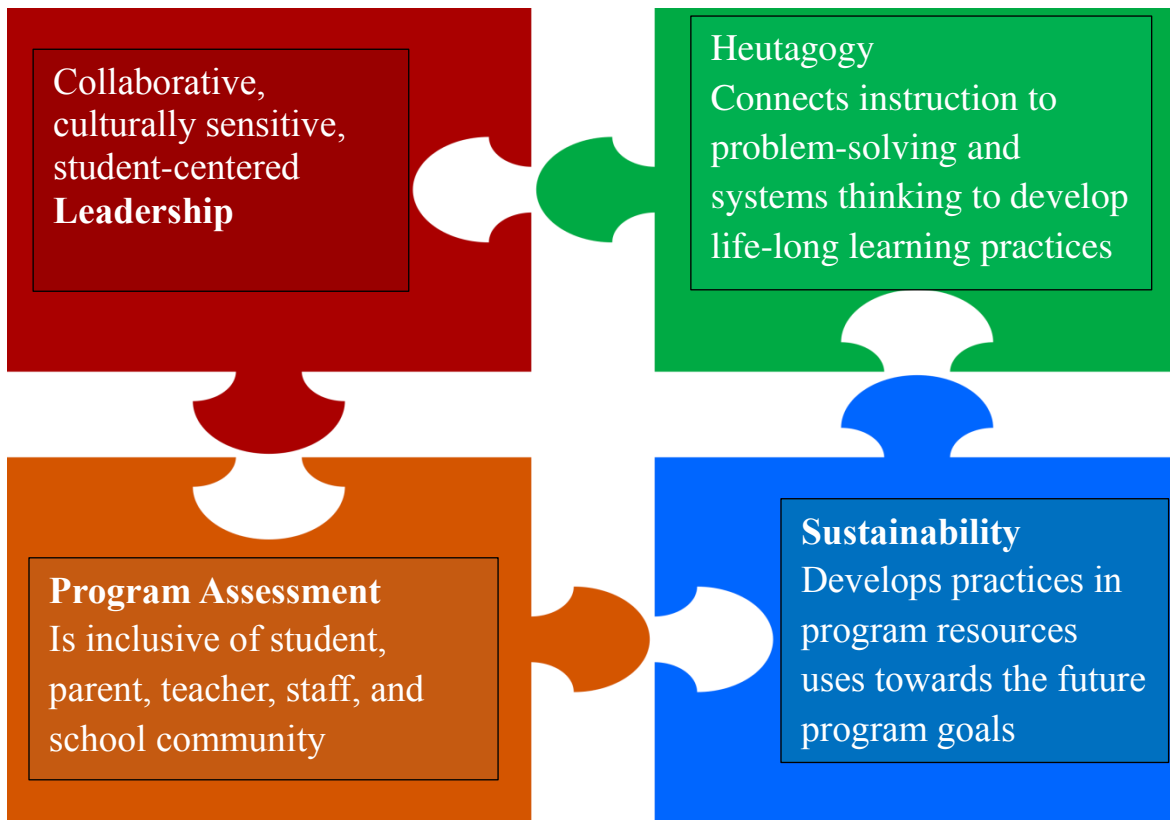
Collaborative, culturally sensitive, student-centered **Leadership**

Heutagogy
Connects instruction to problem-solving and systems thinking to develop life-long learning practices

**Program Assessment**
Is inclusive of student, parent, teacher, staff, and school community

**Sustainability**
Develops practices in program resources uses towards the future program goals